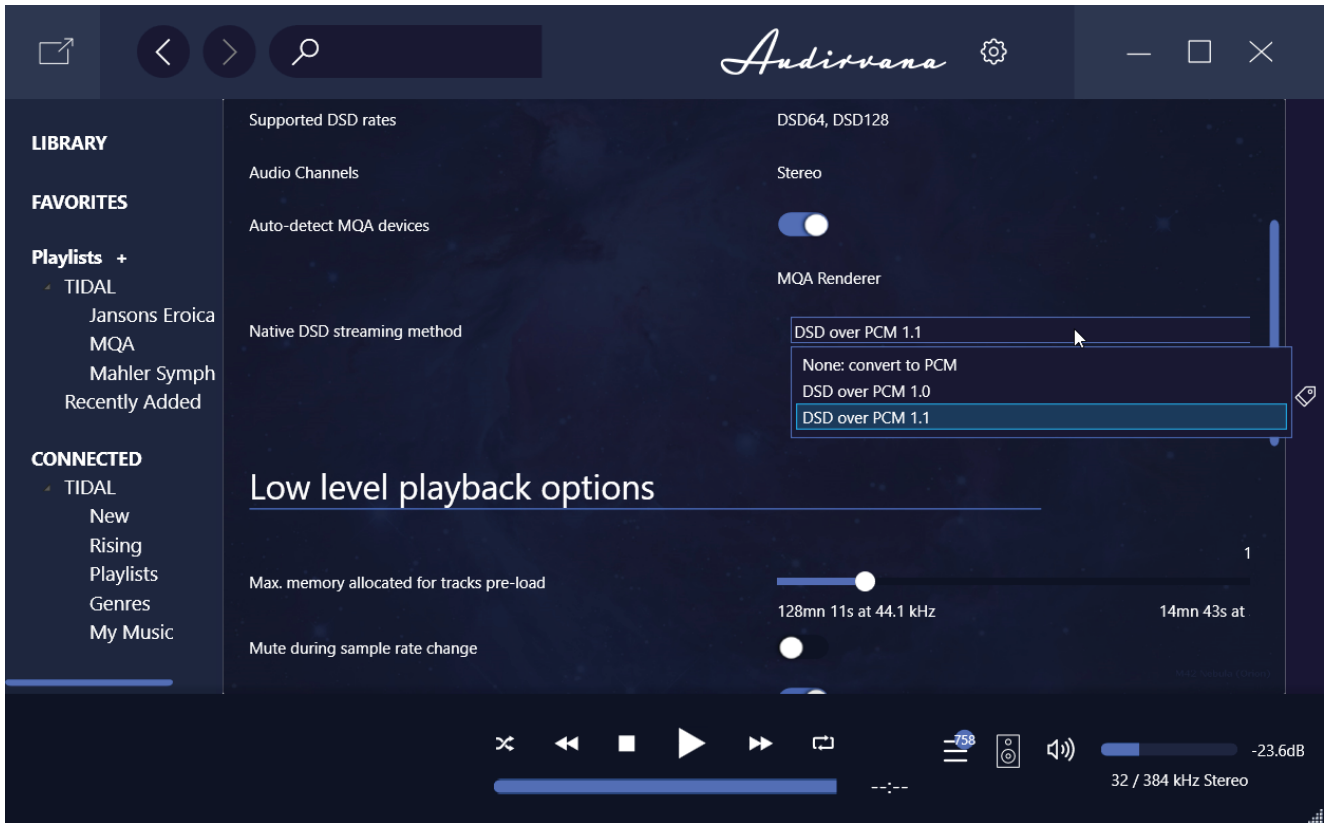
Audirvana

LIBRARY

FAVORITES

Playlists +
TIDAL
Jansons Eroica
MQA
Mahler Symph
Recently Added

CONNECTED
TIDAL
New
Rising
Playlists
Genres
My Music

Supported DSD rates DSD64, DSD128

Audio Channels Stereo

Auto-detect MQA devices

MQA Renderer

Native DSD streaming method DSD over PCM 1.1

None: convert to PCM
DSD over PCM 1.0
DSD over PCM 1.1

Low level playback options

1

Max. memory allocated for tracks pre-load

128mn 11s at 44.1 kHz 14mn 43s at

Mute during sample rate change

758

--:--

-23.6dB

32 / 384 kHz Stereo